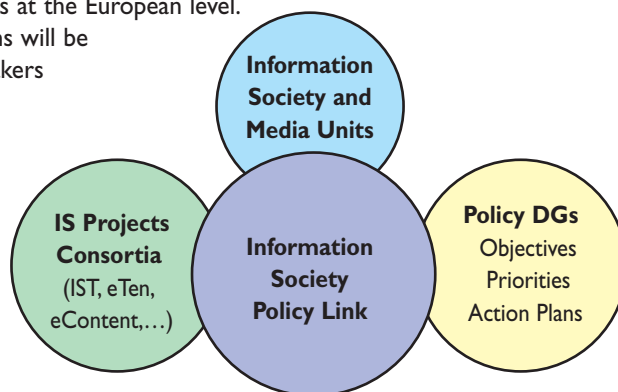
s at the European level. ns will be kers

Information Society and Media Units

IS Projects Consortia (IST, eTen, eContent,…)

Information Society Policy Link

Policy DGs
Objectives
Priorities
Action Plans